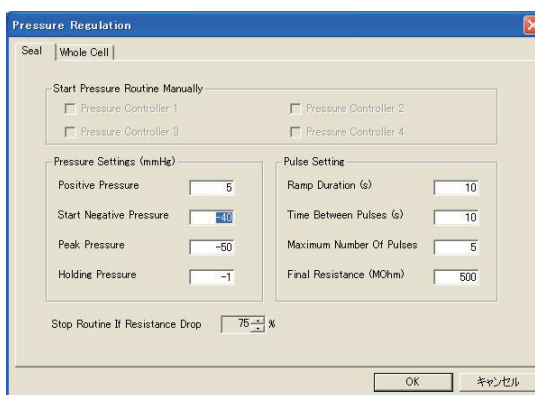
Pressure Regulation

Seal | Whole Cell

Start Pressure Routine Manually

Pressure Controller 1
Pressure Controller 2
Pressure Controller 3
Pressure Controller 4

Pressure Settings (mmHg)

| | |
|---|---|
| Positive Pressure | 5 |
| Start Negative Pressure | -40 |
| Peak Pressure | -50 |
| Holding Pressure | -1 |

Pulse Setting

| | |
|---|---|
| Ramp Duration (s) | 10 |
| Time Between Pulses (s) | 10 |
| Maximum Number Of Pulses | 5 |
| Final Resistance (MOhm) | 500 |

Stop Routine If Resistance Drop 75 %

OK
キャンセル